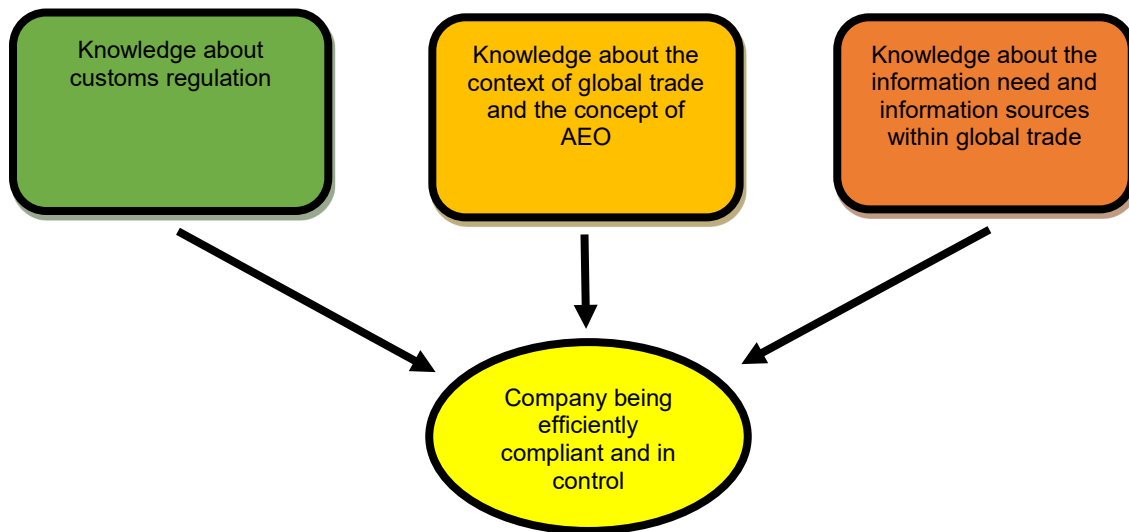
Knowledge about customs regulation

Knowledge about the context of global trade and the concept of AEO

Knowledge about the information need and information sources within global trade

Company being efficiently compliant and in control